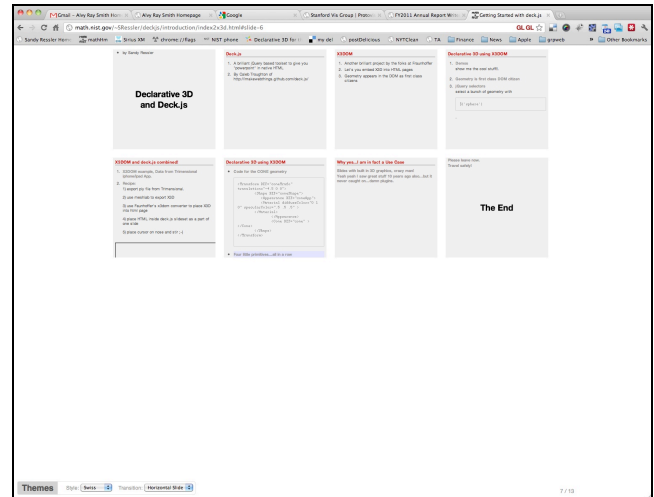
Gmail – Aley Ray Smith Ho... | Alvy Ray Smith Homepage | Google | Stanford Vis Group | Protov... | FY2011 Annual Report Wri... | Getting Started with deck.js

math.nist.gov/~SRessler/deckjs/introduction/index2x3d.html#slide-6

Sandy Ressler Hom... | mathfm | Sirius XM | chrome://flags | NIST phone | Declarative 3D for t... | ms del | postDelicious | NYTClean | TA | Finance | News | Apple | gravels | Other Bookmarks

• by Sandy Ressler

Declarative 3D and Deck.js

Deck.js

1. A brilliant jQuery based toolset to give you "powerpoint" in native HTML
2. By Caleb Troughton of http://imakewebthings.github.com/deck.js/

X3DOM

1. Another brilliant project by the folks at Fraunhoffer
2. Let's you embed X3D into HTML pages
3. Geometry appears in the DOM as first class citizens

Declarative 3D using X3DOM

1. Demos: show me the cool stuff!
2. Geometry is first class DOM citizen
3. jQuery selectors select a bunch of geometry with

$('sphere')

X3DOM and deck.js combined!

1. X3DOM example, Data from Thinkersclub (shown/pod file)
2. Recipe:
1) export .ply file from Thinkersclub
2) use meshlab to export X3D
3) use Fraunhoffer's x3dom converter to place X3D into html page
4) place HTML inside deck.js slidedeck as part of web slide
5) place cursor on nose and ctrl ;-)

Declarative 3D using X3DOM

• Code for the X3DOM geometry

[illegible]

• Four little primitives....all in a row

Why yes...I am in fact a Vice Guise

Slides with built-in 3D graphics, every mind. Yeah yeah I saw great stuff 15 years ago also...but it never caught on....faster plugins.

Please leave now.
Travel safely!

The End

Themes Style: Swiss Transition: Horizontal Slide

7 / 13